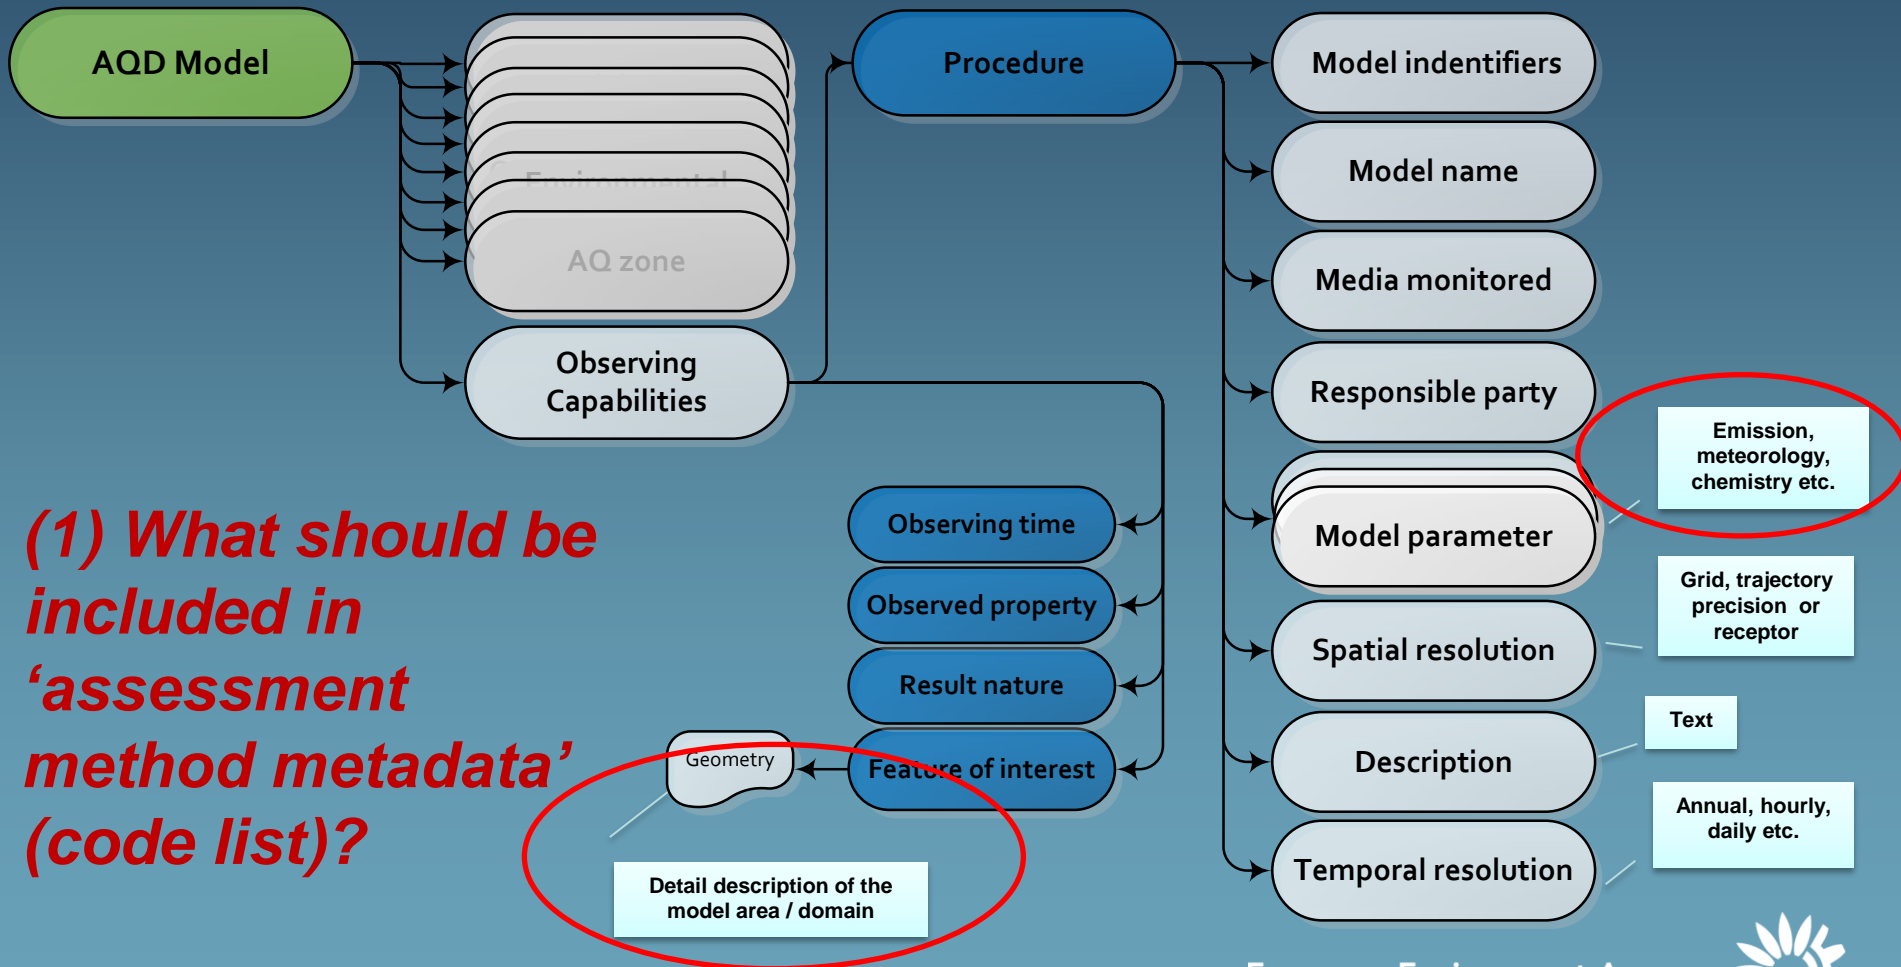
AQD Model

Environmental

AQ zone

Observing Capabilities

Procedure

Model indentifiers

Model name

Media monitored

Responsible party

Model parameter

Spatial resolution

Description

Temporal resolution

Emission, meteorology, chemistry etc.

Grid, trajectory precision or receptor

Text

Annual, hourly, daily etc.

(1) What should be included in ‘assessment method metadata’ (code list)?

Observing time

Observed property

Result nature

Feature of interest

Geometry

Detail description of the model area / domain